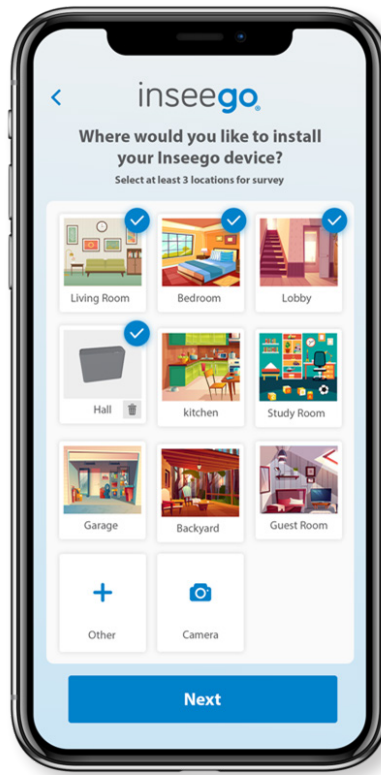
<

inseego

Where would you like to install your Inseego device?

Select at least 3 locations for survey

Living Room

Bedroom

Lobby

Hall

kitchen

Study Room

Garage

Backyard

Guest Room

+

Other

Camera

Next